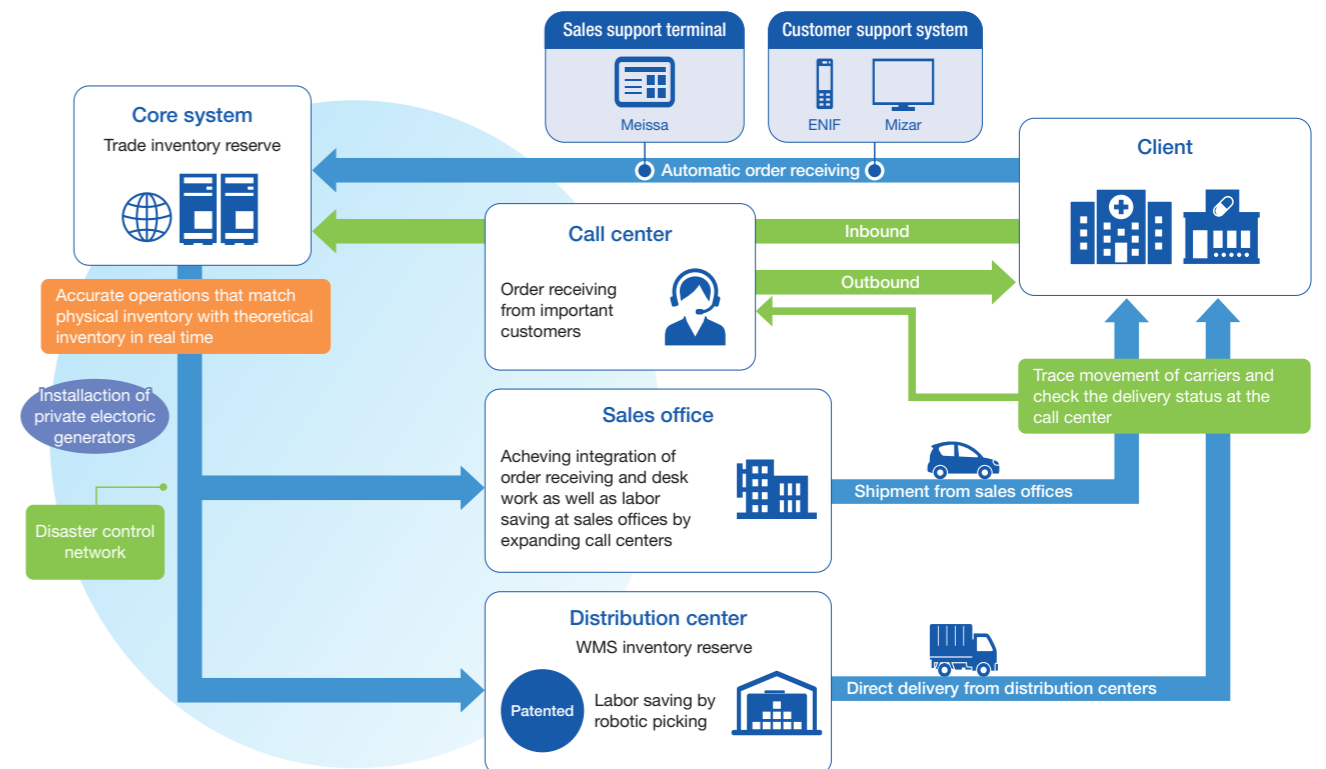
Sales support terminal

Meissa

Customer support system

ENIF

Mizar

Core system

Trade inventory reserve

Automatic order receiving

Client

Call center

Inbound

Outbound

Order receiving from important customers

Accurate operations that match physical inventory with theoretical inventory in real time

Installation of private electoric generators

Trace movement of carriers and check the delivery status at the call center

Sales office

Acheving integration of order receiving and desk work as well as labor saving at sales offices by expanding call centers

Shipment from sales offices

Disaster control network

Distribution center

WMS inventory reserve

Patented

Labor saving by robotic picking

Direct delivery from distribution centers